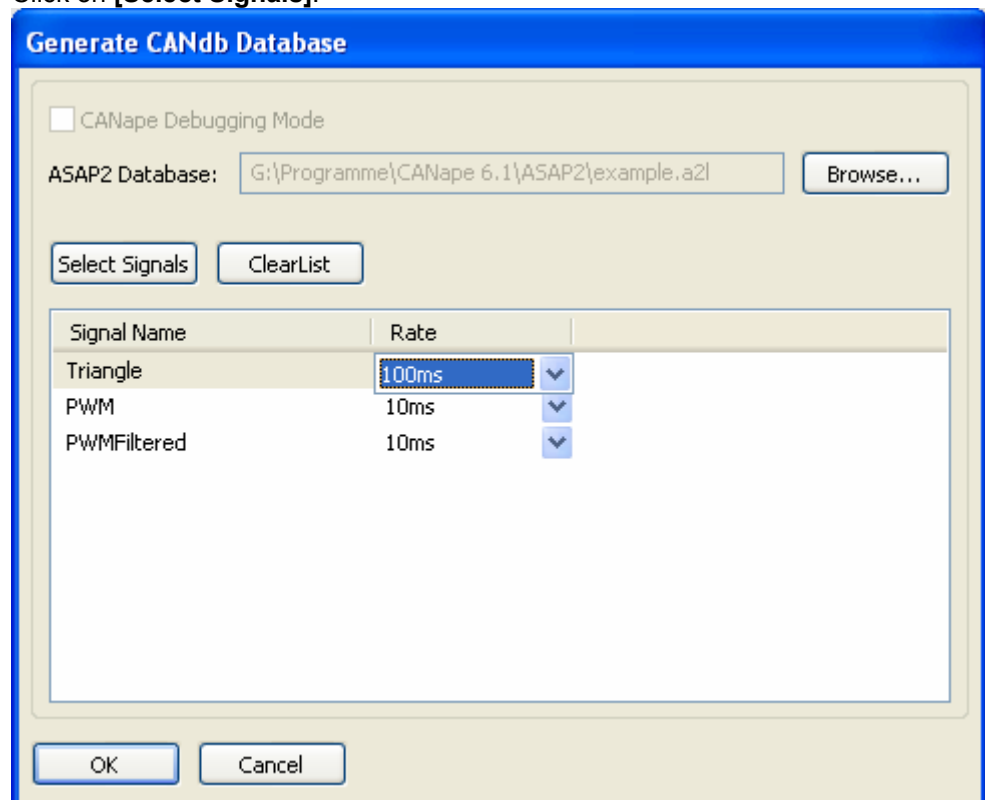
Click on **[Select Signals]**.

Generate CANdb Database

CANape Debugging Mode

ASAP2 Database: G:\Programme\CANape 6.1\ASAP2\example.a2l Browse...

Select Signals ClearList

| Signal Name | Rate |
|---|---|
| Triangle | 100ms |
| PWM | 10ms |
| PWMFiltered | 10ms |

OK Cancel